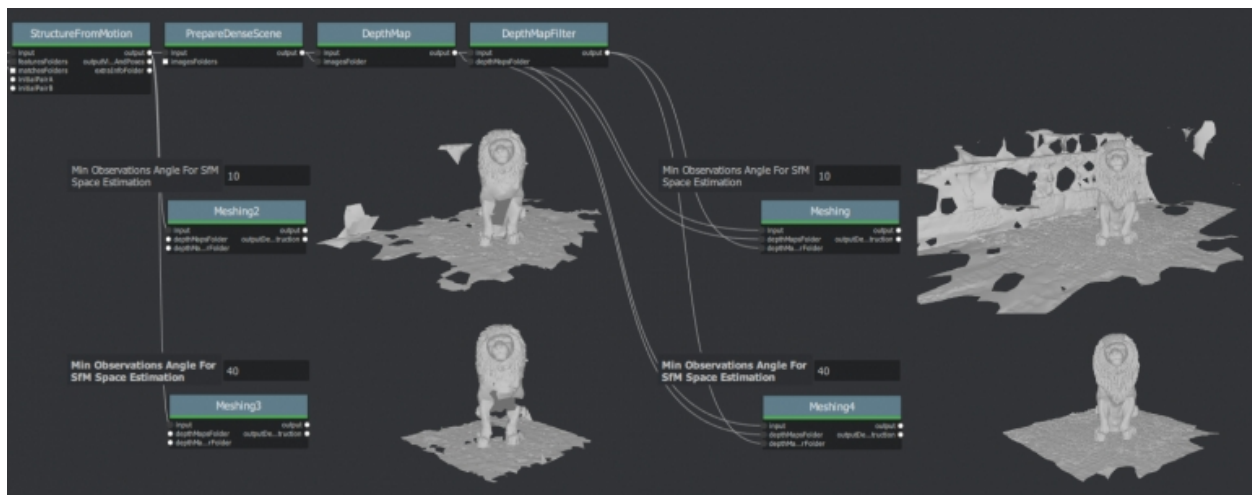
StructureFromMotion
input
featuresFolders
matchesFolders
initialPairA
initialPairB
output
outputV...AndPoses
extraInfoFolder

PrepareDenseScene
input
imagesFolders
output

DepthMap
input
imagesFolder
output

DepthMapFilter
input
depthMapsFolder
output

Min Observations Angle For SfM Space Estimation 10

Meshing2
input
depthMapsFolder
depthMa...rFolder
output
outputDe...truction

Min Observations Angle For SfM Space Estimation 10

Meshing
input
depthMapsFolder
depthMa...rFolder
output
outputDe...truction

Min Observations Angle For SfM Space Estimation 40

Meshing3
input
depthMapsFolder
depthMa...rFolder
output
outputDe...truction

Min Observations Angle For SfM Space Estimation 40

Meshing4
input
depthMapsFolder
depthMa...rFolder
output
outputDe...truction